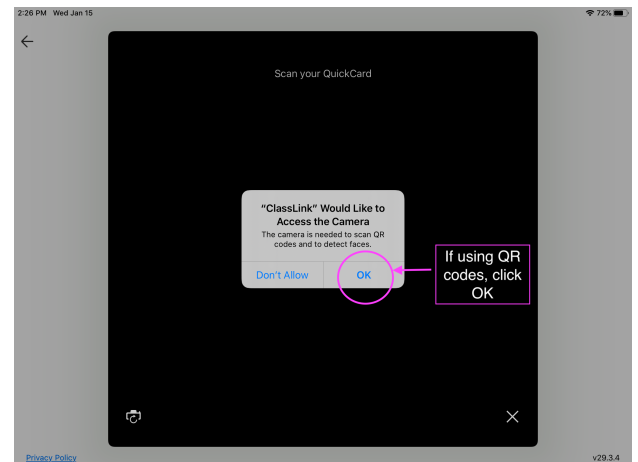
2:26 PM Wed Jan 15

72%

Scan your QuickCard

"ClassLink" Would Like to Access the Camera
The camera is needed to scan QR codes and to detect faces.

Don't Allow

OK

If using QR codes, click OK

Privacy Policy

v29.3.4